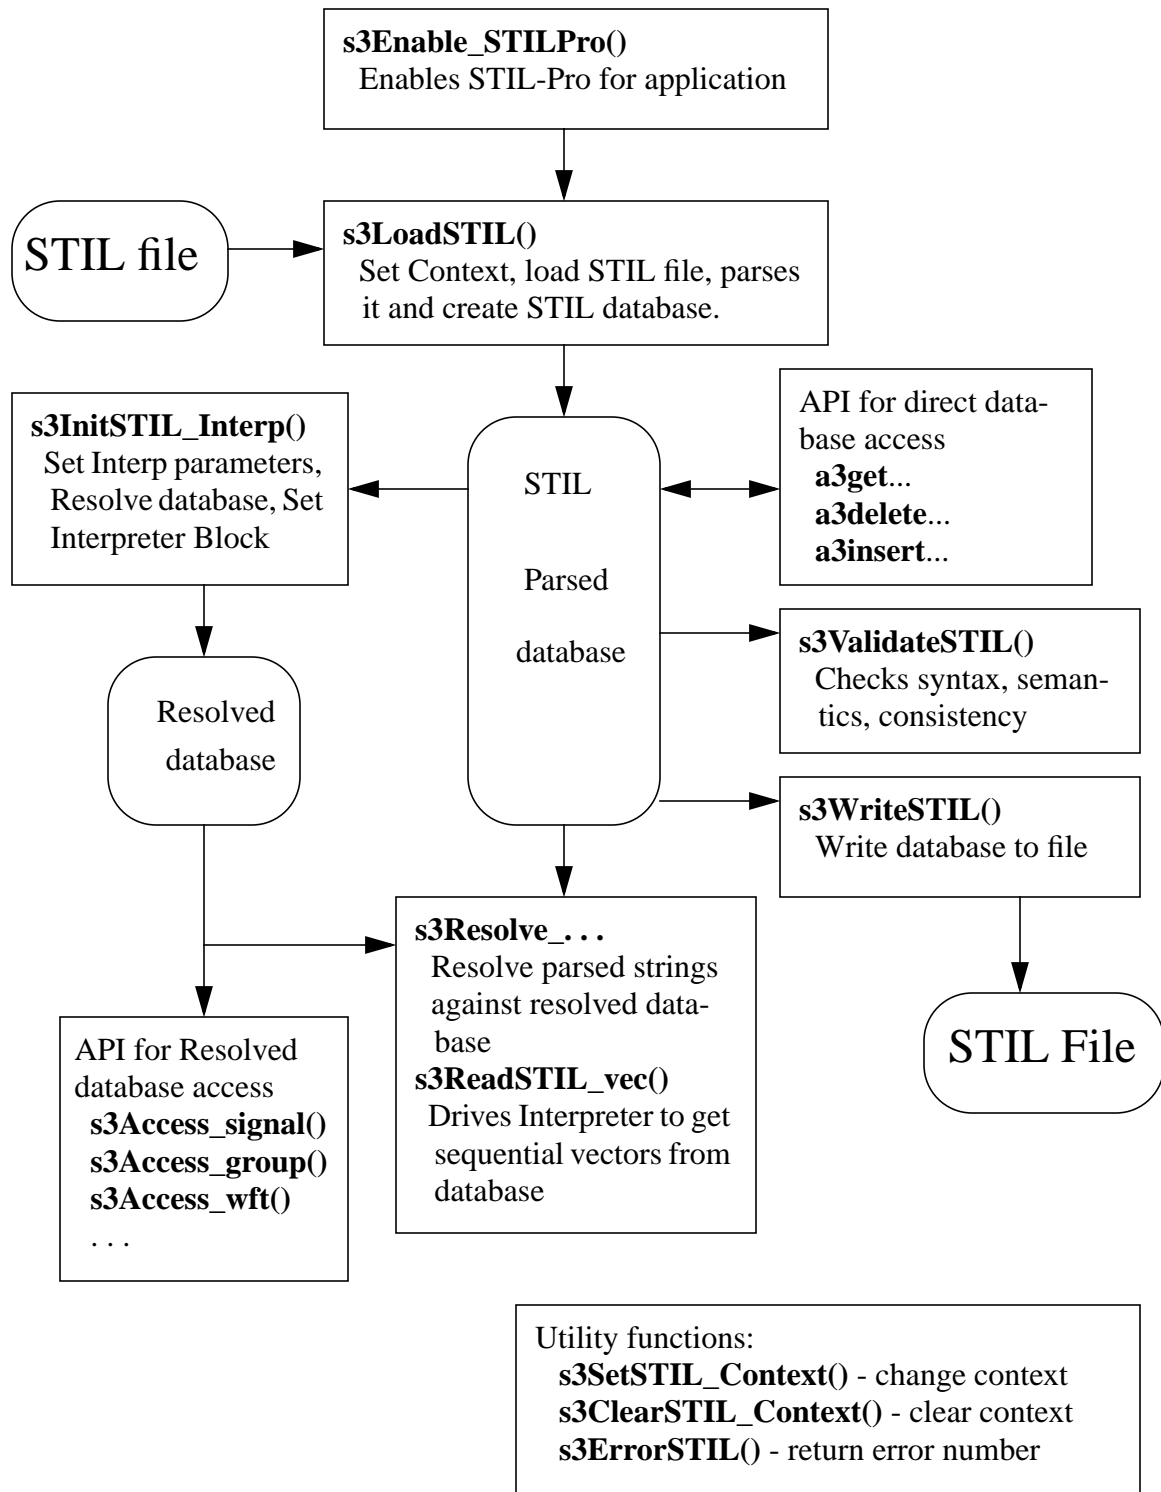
s3Enable_STILPro()
Enables STIL-Pro for application

STIL file

s3LoadSTIL()
Set Context, load STIL file, parses it and create STIL database.

s3InitSTIL_Interp()
Set Interp parameters, Resolve database, Set Interpreter Block

STIL

Parsed

database

API for direct database access
a3get...
a3delete...
a3insert...

s3ValidateSTIL()
Checks syntax, semantics, consistency

Resolved

database

s3WriteSTIL()
Write database to file

s3Resolve_. . .
Resolve parsed strings against resolved database
s3ReadSTIL_vec()
Drives Interpreter to get sequential vectors from database

STIL File

API for Resolved database access
s3Access_signal()
s3Access_group()
s3Access_wft()
. . .

Utility functions:
s3SetSTIL_Context() - change context
s3ClearSTIL_Context() - clear context
s3ErrorSTIL() - return error number